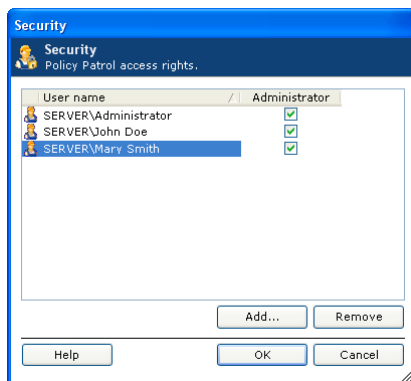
Security

Security
Policy Patrol access rights.

| User name / | Administrator |
|---|---|
| SERVER\Administrator | ✓ |
| SERVER\John Doe | ✓ |
| SERVER\Mary Smith | ✓ |

Add...
Remove

Help
OK
Cancel